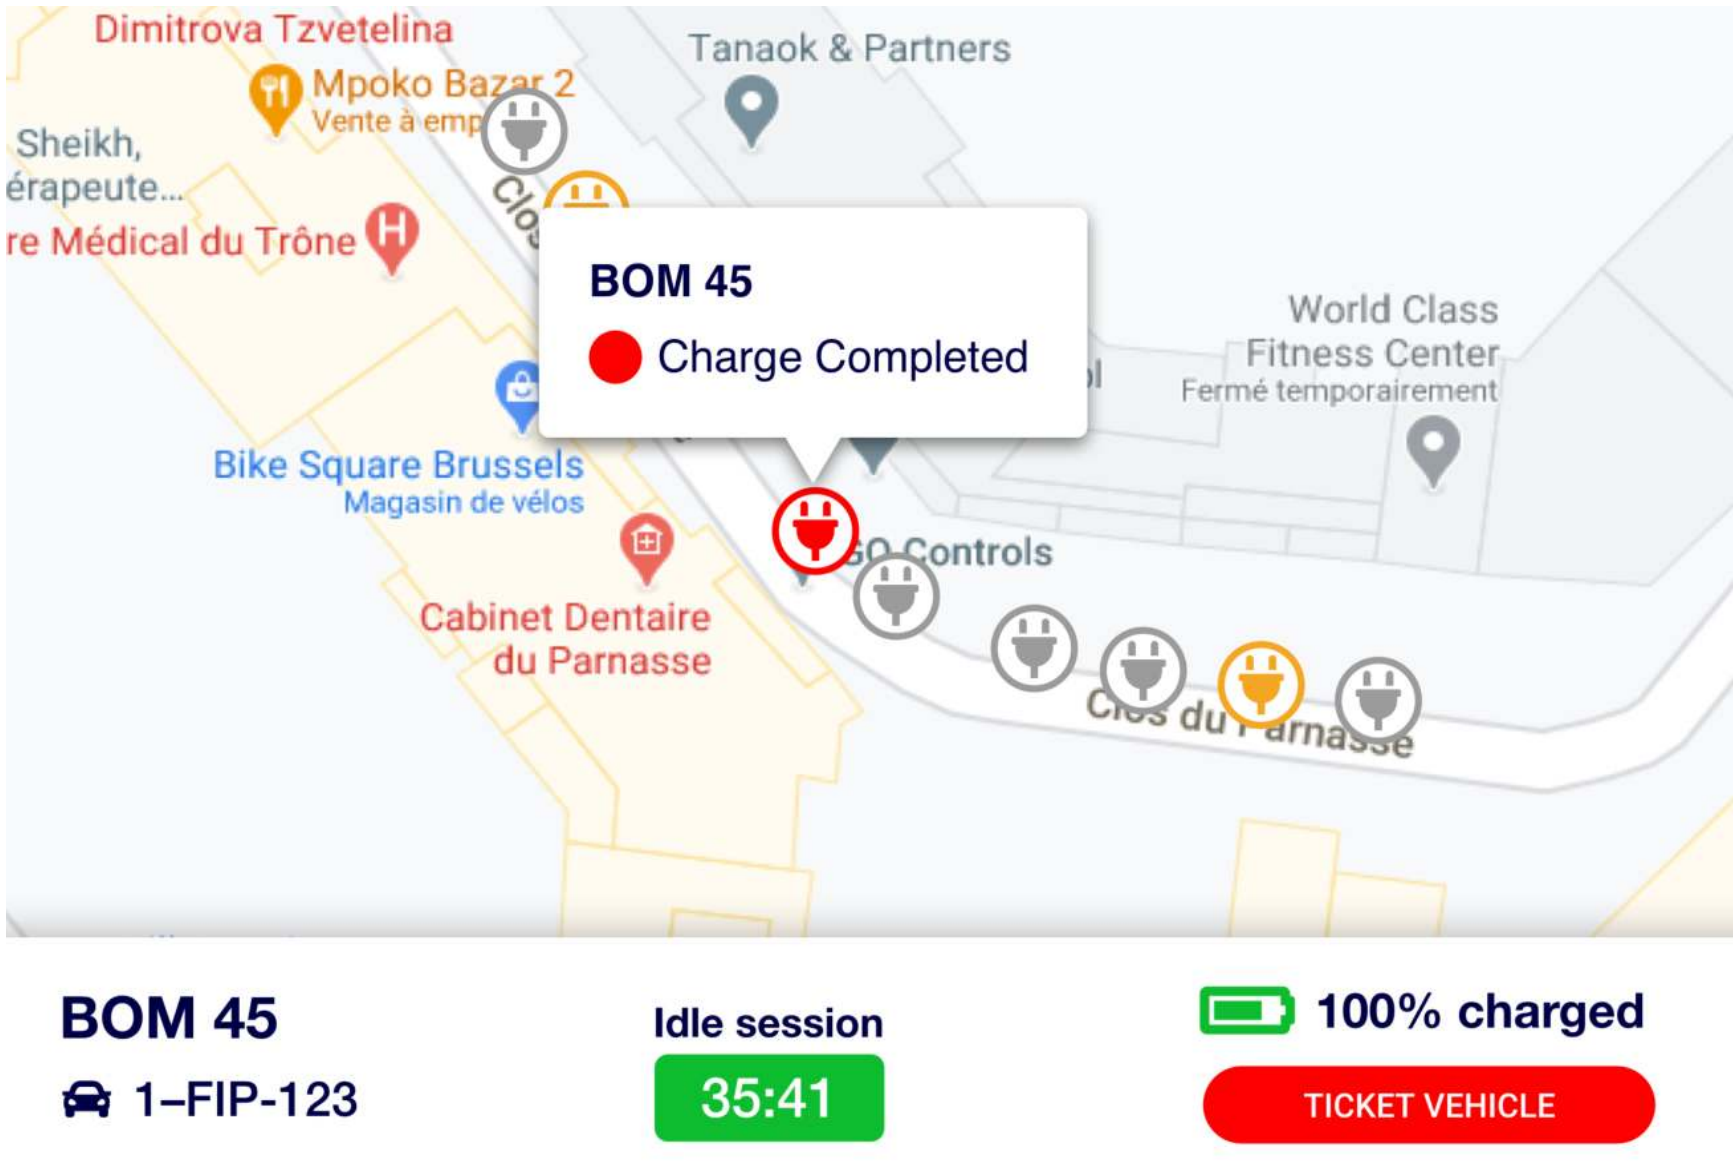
Dimitrova Tzvetelina

Mpoko Bazar 2
Vente à emp

Tanaok & Partners

Sheikh,
érapeute...

re Médical du Trône

Clos

BOM 45

Charge Completed

World Class
Fitness Center
Fermé temporairement

Bike Square Brussels
Magasin de vélos

GO Controls

Cabinet Dentaire
du Parnasse

Clos du Parnasse

BOM 45

1–FIP-123

Idle session

35:41

100% charged

TICKET VEHICLE